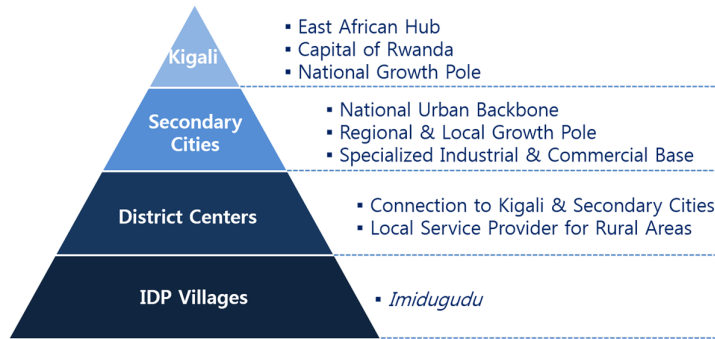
Kigali

- East African Hub
- Capital of Rwanda
- National Growth Pole

Secondary Cities

- National Urban Backbone
- Regional & Local Growth Pole
- Specialized Industrial & Commercial Base

District Centers

- Connection to Kigali & Secondary Cities
- Local Service Provider for Rural Areas

IDP Villages

- *Imidugudu*